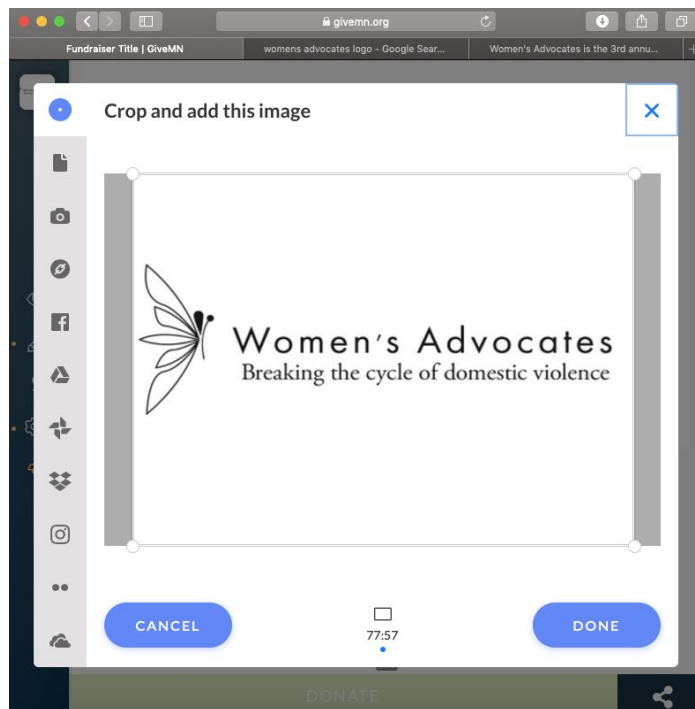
givemn.org

Fundraiser Title | GiveMN

womens advocates logo - Google Sear...

Women's Advocates is the 3rd annu...

Crop and add this image

Women's Advocates
Breaking the cycle of domestic violence

CANCEL

77:57

DONE

DONATE